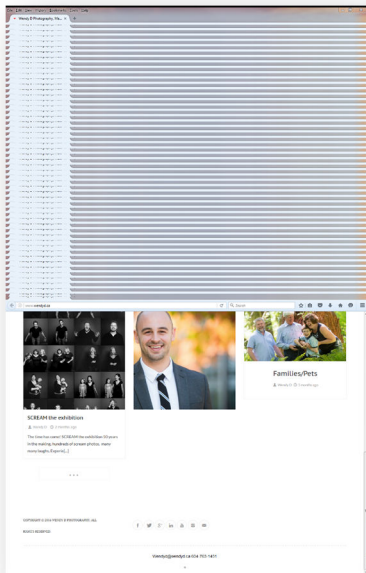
Wendy D Photography, Wa...

wendyd.ca

Search

SCREAM the exhibition

Wendy D 2 months ago

The time has come! SCREAM the exhibition 10 years in the making, hundreds of scream photos, many many laughs. Experie[...]

Families/Pets

Wendy D 3 months ago

COPYRIGHT © 2016 WENDY D PHOTOGRAPHY, ALL RIGHTS RESERVED

WendyD@wendyd.ca 604-763-1401